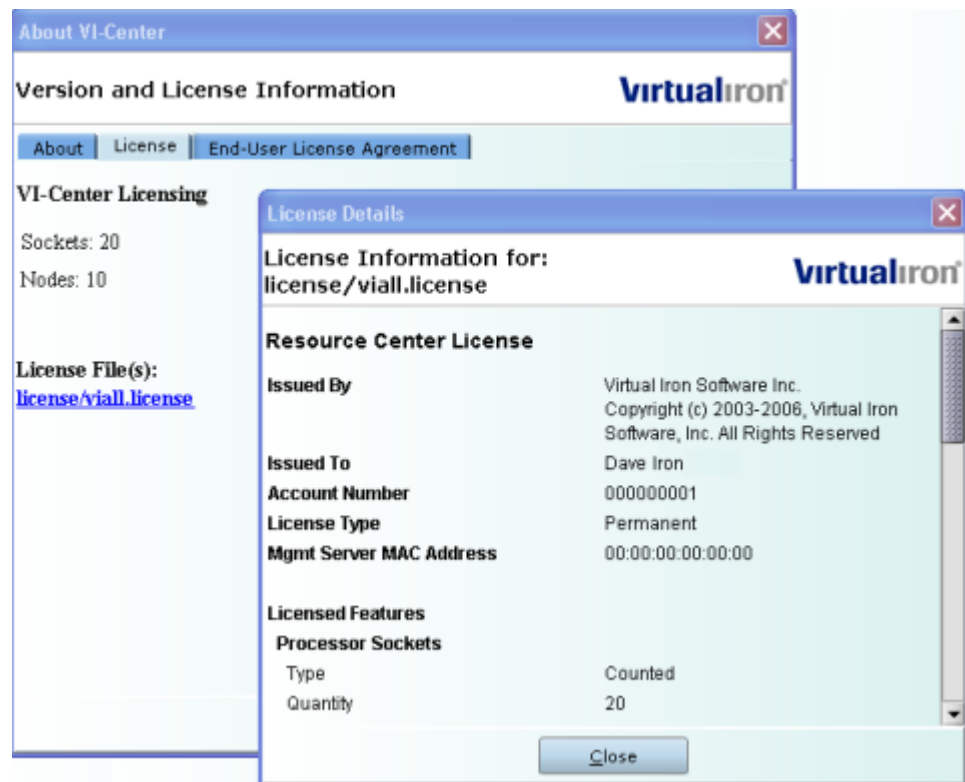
About VI-Center

Version and License Information

Virtualiron

About | License | End-User License Agreement

VI-Center Licensing

Sockets: 20

Nodes: 10

License File(s):
license/viall.license

License Details

License Information for:
license/viall.license

Virtualiron

Resource Center License

| | |
|---|---|
| Issued By | Virtual Iron Software Inc. Copyright (c) 2003-2006, Virtual Iron Software, Inc. All Rights Reserved |
| Issued To | Dave Iron |
| Account Number | 000000001 |
| License Type | Permanent |
| Mgmt Server MAC Address | 00:00:00:00:00:00 |

Licensed Features

Processor Sockets

| | |
|---|---|
| Type | Counted |
| Quantity | 20 |

Close